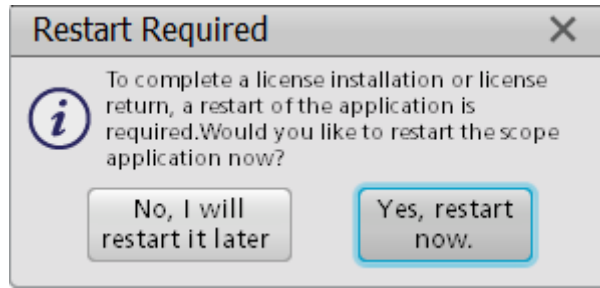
Restart Required

To complete a license installation or license return, a restart of the application is required.Would you like to restart the scope application now?

No, I will restart it later

Yes, restart now.